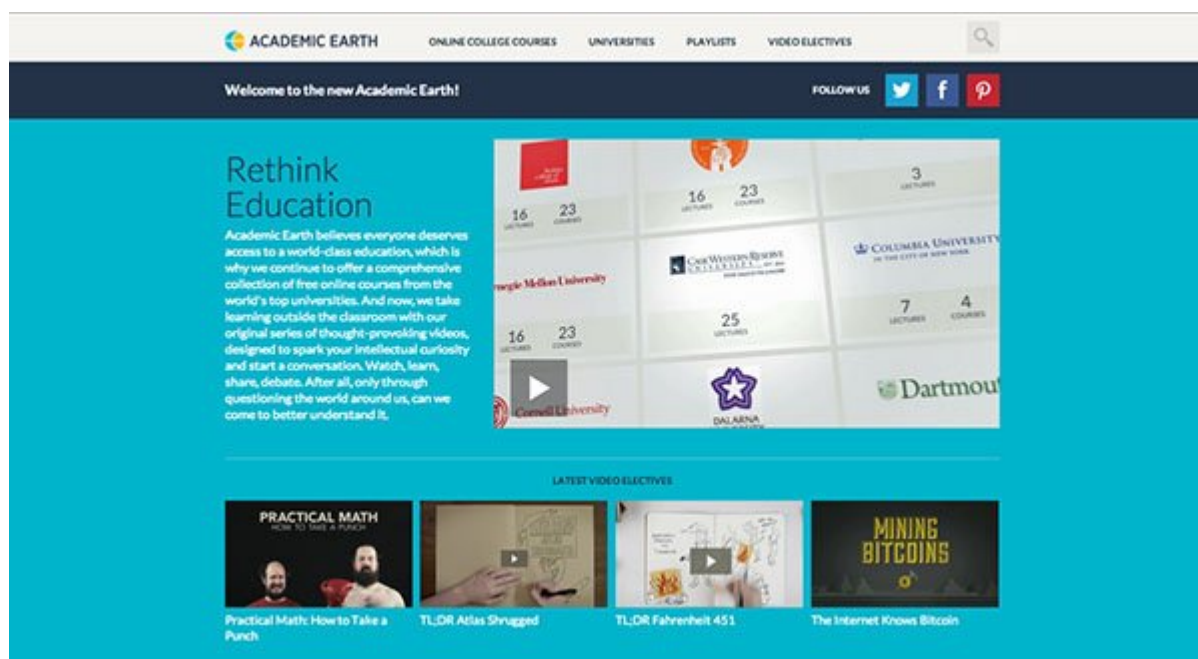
ACADEMIC EARTH

ONLINE COLLEGE COURSES UNIVERSITIES PLAYLISTS VIDEO ELECTIVES

Welcome to the new Academic Earth!

FOLLOW US

Rethink Education

Academic Earth believes everyone deserves access to a world-class education, which is why we continue to offer a comprehensive collection of free online courses from the world's top universities. And now, we take learning outside the classroom with our original series of thought-provoking videos, designed to spark your intellectual curiosity and start a conversation. Watch, learn, share, debate. After all, only through questioning the world around us, can we come to better understand it.

16 LECTURES 23 COURSES

16 LECTURES 23 COURSES

3 LECTURES

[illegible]rnegie Mellon University

CASE WESTERN RESERVE UNIVERSITY

COLUMBIA UNIVERSITY IN THE CITY OF NEW YORK

16 LECTURES 23 COURSES

25 LECTURES

7 LECTURES 4 COURSES

Cornell University

DALARNA

Dartmou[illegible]

LATEST VIDEO ELECTIVES

PRACTICAL MATH HOW TO TAKE A PUNCH

MINING BITCOINS

Practical Math: How to Take a Punch

TL;DR Atlas Shrugged

TL;DR Fahrenheit 451

The Internet Knows Bitcoin